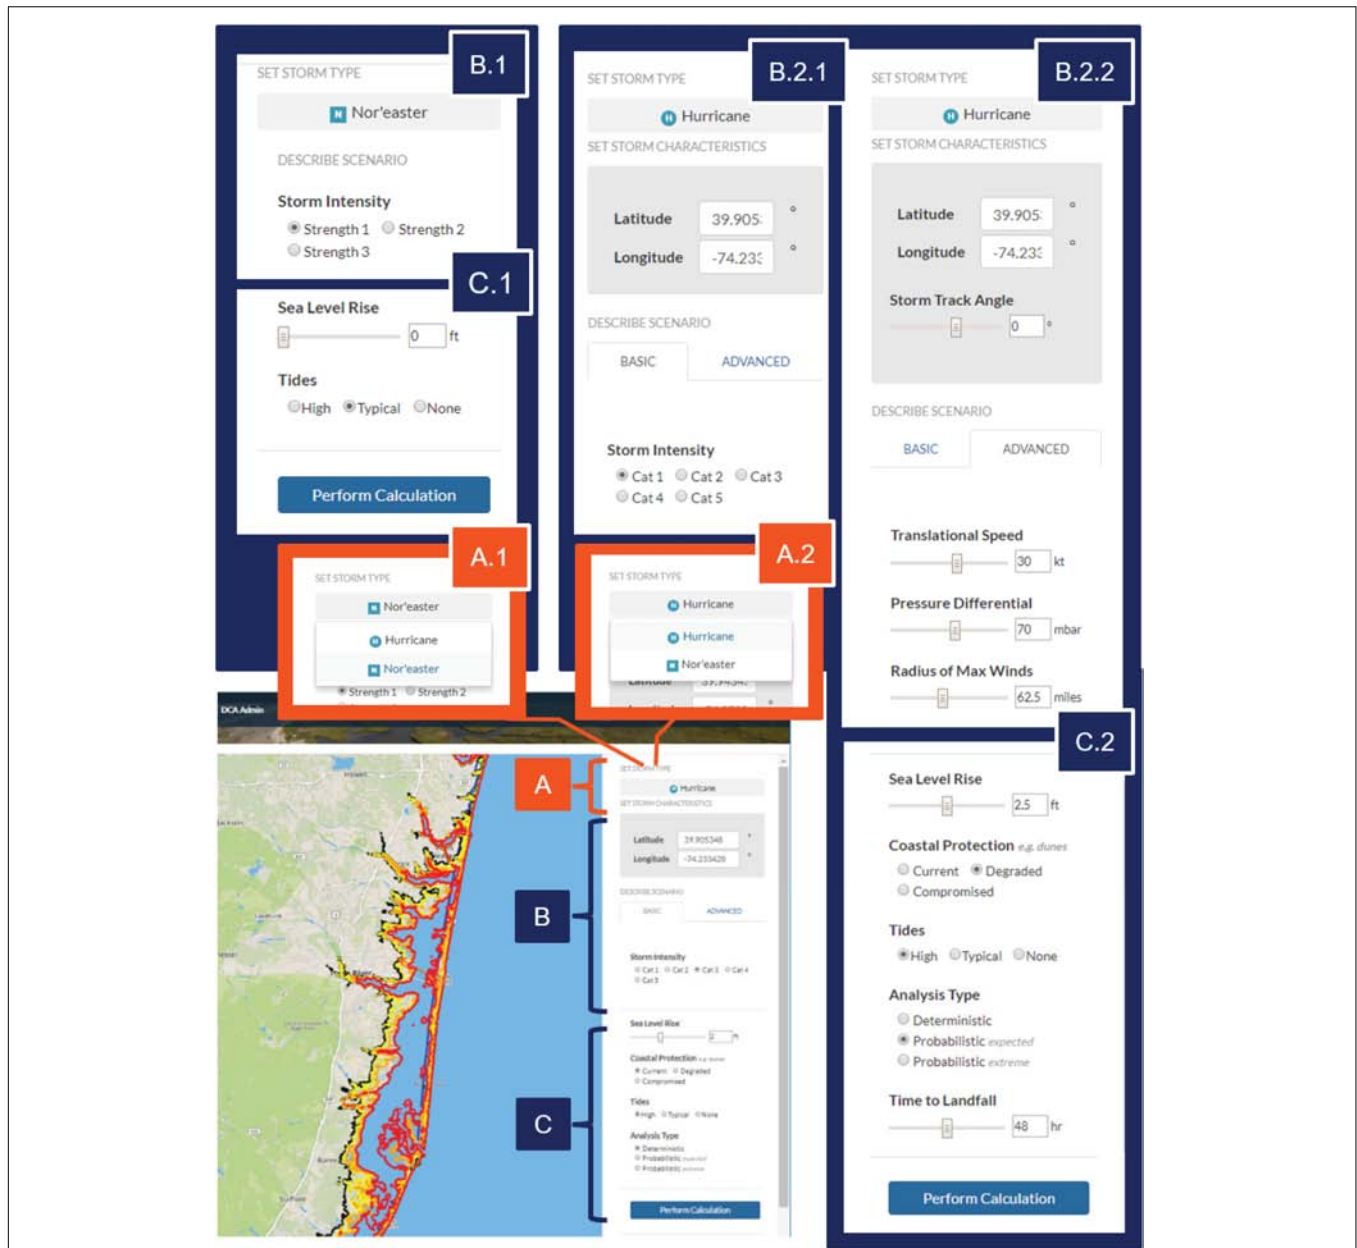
B.1

SET STORM TYPE

N Nor'easter

DESCRIBE SCENARIO

Storm Intensity

Strength 1 Strength 2 Strength 3

C.1

Sea Level Rise

0 ft

Tides

High Typical None

Perform Calculation

A.1

SET STORM TYPE

N Nor'easter

H Hurricane

N Nor'easter

Strength 1 Strength 2

B.2.1

SET STORM TYPE

H Hurricane

SET STORM CHARACTERISTICS

Latitude 39.905

Longitude -74.23

DESCRIBE SCENARIO

BASIC ADVANCED

Storm Intensity

Cat 1 Cat 2 Cat 3 Cat 4 Cat 5

A.2

SET STORM TYPE

H Hurricane

H Hurricane

N Nor'easter

B.2.2

SET STORM TYPE

H Hurricane

SET STORM CHARACTERISTICS

Latitude 39.905

Longitude -74.23

Storm Track Angle

0 °

DESCRIBE SCENARIO

BASIC ADVANCED

Translational Speed

30 kt

Pressure Differential

70 mbar

Radius of Max Winds

62.5 miles

C.2

Sea Level Rise

2.5 ft

Coastal Protection e.g. dunes

Current Degraded Compromised

Tides

High Typical None

Analysis Type

Deterministic

Probabilistic expected

Probabilistic extreme

Time to Landfall

48 hr

Perform Calculation

DCA Admin

A

B

C

SET STORM TYPE

Hurricane

SET STORM CHARACTERISTICS

Latitude 39.905348

Longitude -74.233428

DESCRIBE SCENARIO

BASIC ADVANCED

Storm Intensity

Cat 1 Cat 2 Cat 3 Cat 4 Cat 5

Sea Level Rise

Coastal Protection

Current Degraded Compromised

Tides

High Typical None

Analysis Type

Deterministic Probabilistic Probabilistic

Perform Calculation